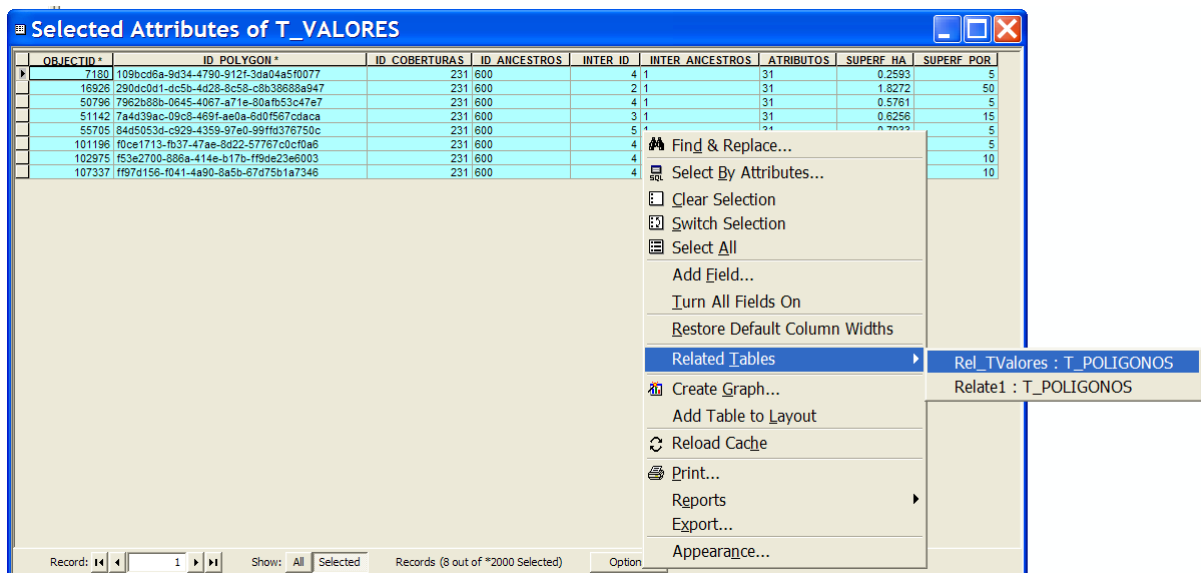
Selected Attributes of T_VALORES

| OBJECTID * | ID_POLYGON * | ID_COBERTURAS | ID_ANCESTROS | INTER_ID | INTER_ANCESTROS | ATRIBUTOS | SUPERF_HA | SUPERF_POR |
|---|---|---|---|---|---|---|---|---|
| 7180 | 109bcd6a-9d34-4790-912f-3da04a5f0077 | 231 | 600 | 4 | 1 | 31 | 0.2593 | 5 |
| 16926 | 290dc0d1-dc5b-4d28-8c58-c8b38688a947 | 231 | 600 | 2 | 1 | 31 | 1.8272 | 50 |
| 50796 | 7962b88b-0645-4067-a71e-80afb53c47e7 | 231 | 600 | 4 | 1 | 31 | 0.5761 | 5 |
| 51142 | 7a4d39ac-09c8-469f-ae0a-6d0f567cdaca | 231 | 600 | 3 | 1 | 31 | 0.6256 | 15 |
| 55705 | 84d5053d-c929-4359-97e0-99ffd376750c | 231 | 600 | 5 | 1 | 31 | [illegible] | 5 |
| 101196 | f0ce1713-fb37-47ae-8d22-57767c0cf0a6 | 231 | 600 | 4 | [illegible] | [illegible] | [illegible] | 5 |
| 102975 | f53e2700-886a-414e-b17b-ff9de23e6003 | 231 | 600 | 4 | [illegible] | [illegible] | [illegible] | 10 |
| 107337 | ff97d156-f041-4a90-8a5b-67d75b1a7346 | 231 | 600 | 4 | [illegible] | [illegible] | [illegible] | 10 |

Find & Replace...
Select By Attributes...
Clear Selection
Switch Selection
Select All
Add Field...
Turn All Fields On
Restore Default Column Widths
Related Tables
Rel_TValores : T_POLIGONOS
Relate1 : T_POLIGONOS
Create Graph...
Add Table to Layout
Reload Cache
Print...
Reports
Export...
Appearance...

Record: 1 Show: All Selected Records (8 out of *2000 Selected) Option